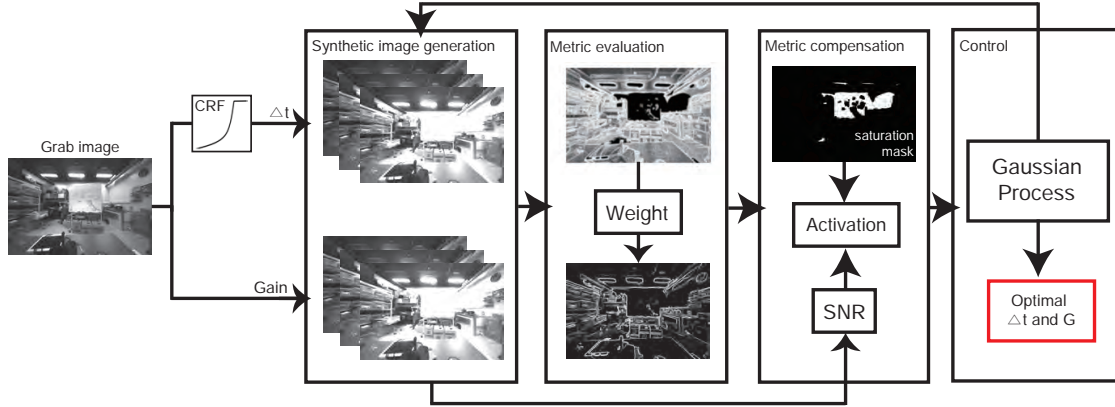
Grab image

CRF

$\triangle$t

Gain

Synthetic image generation

Metric evaluation

Weight

Metric compensation

saturation mask

Activation

SNR

Control

Gaussian Process

Optimal $\triangle$t and G